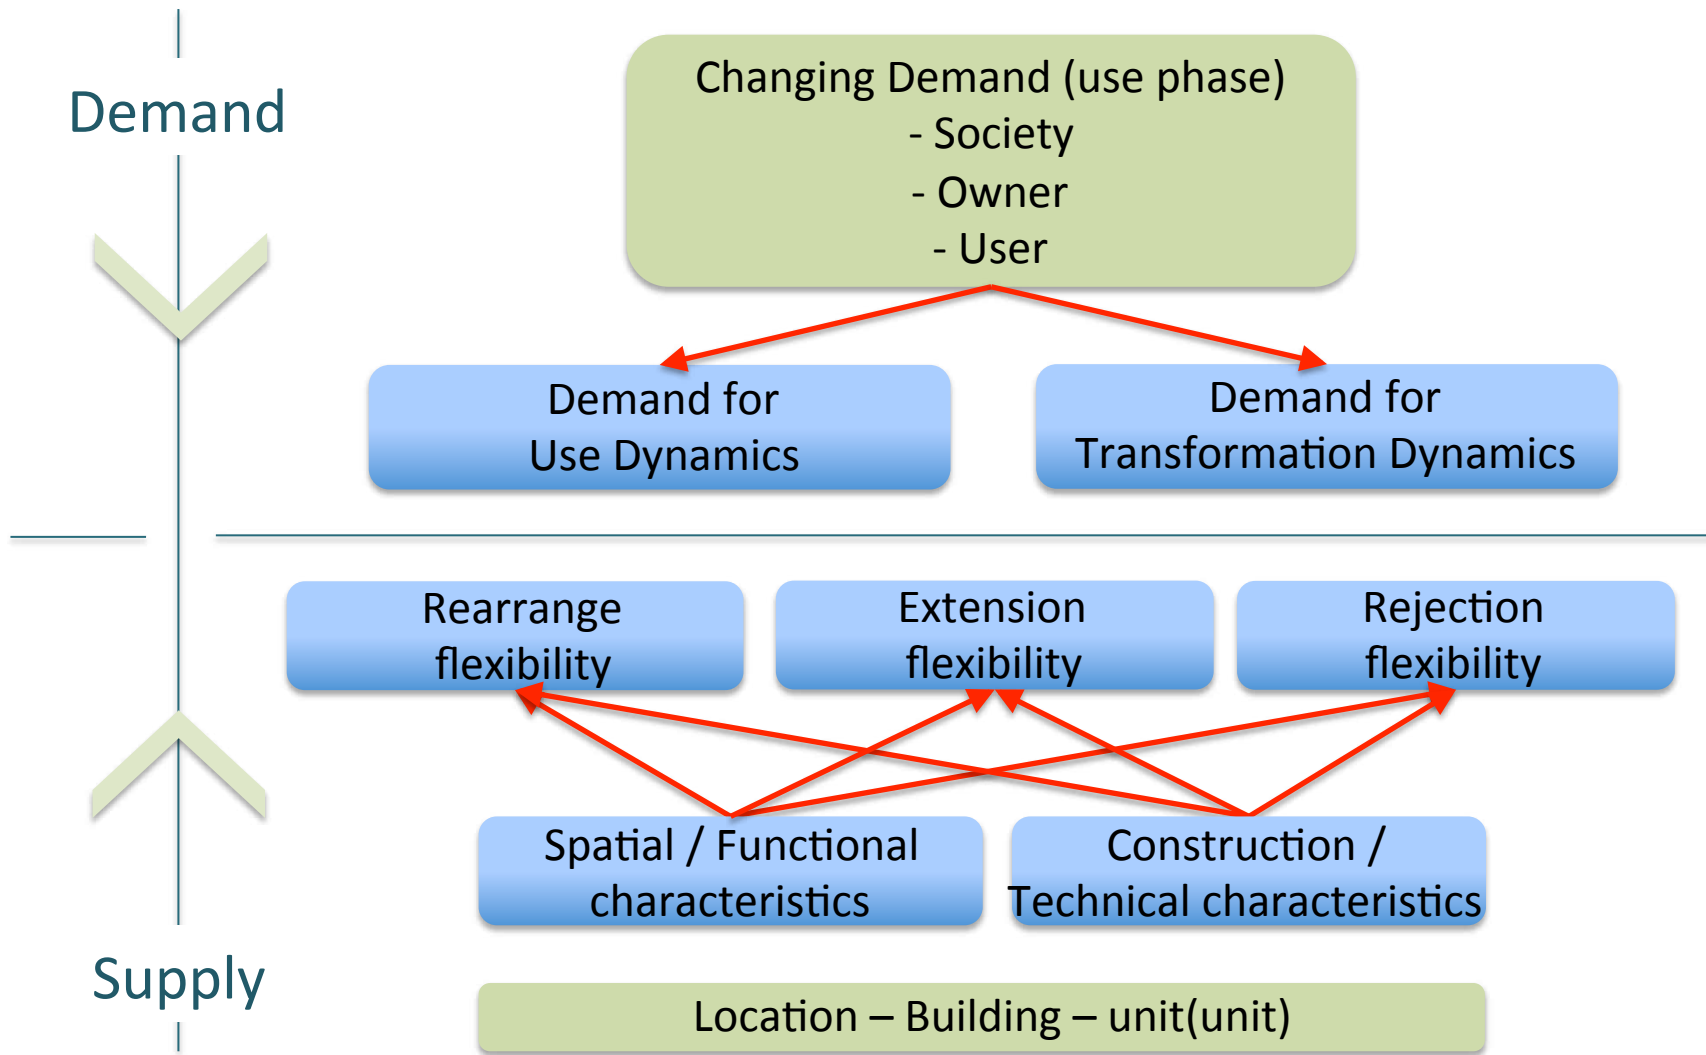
Demand

Changing Demand (use phase)
- Society
- Owner
- User

Demand for Use Dynamics

Demand for Transformation Dynamics

Rearrange flexibility

Extension flexibility

Rejection flexibility

Spatial / Functional characteristics

Construction / Technical characteristics

Supply

Location – Building – unit(unit)